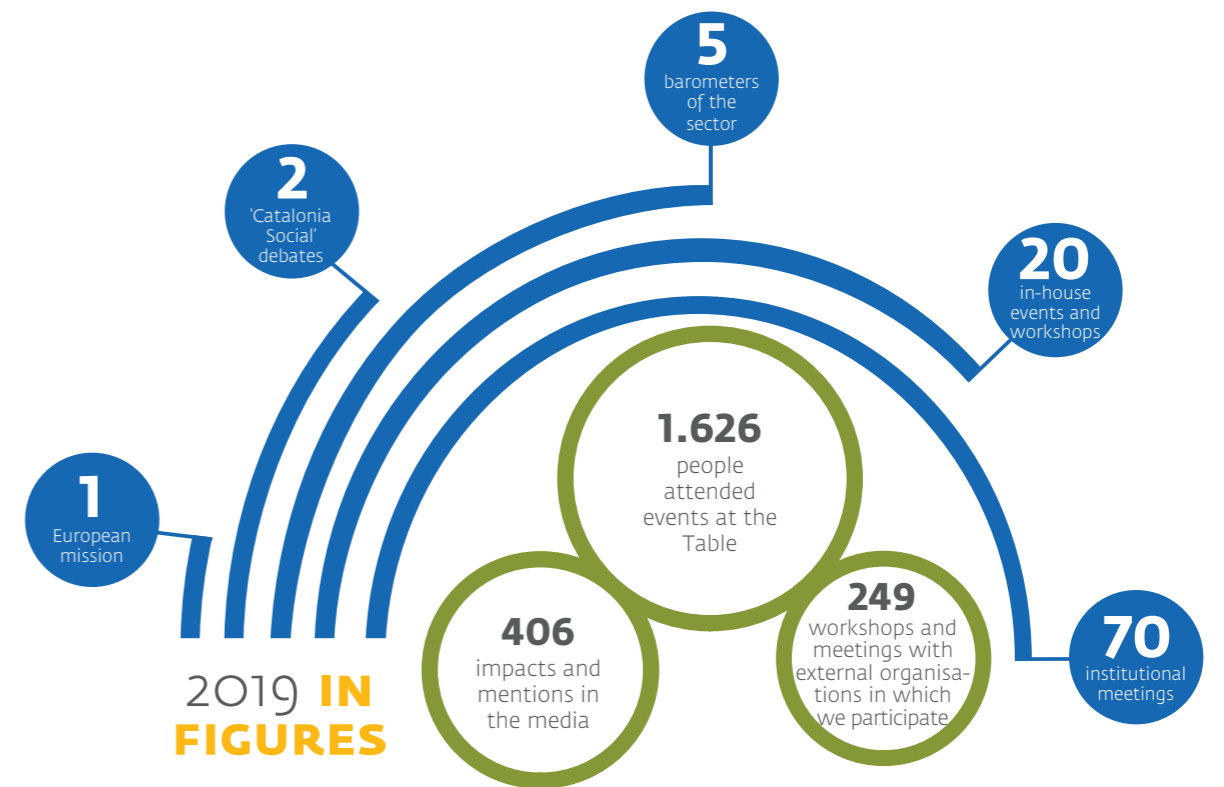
5
barometers of the sector

2
'Catalonia Social' debates

20
in-house events and workshops

1
European mission

1.626
people attended events at the Table

406
impacts and mentions in the media

249
workshops and meetings with external organisations in which we participate

70
institutional meetings

2019 IN FIGURES